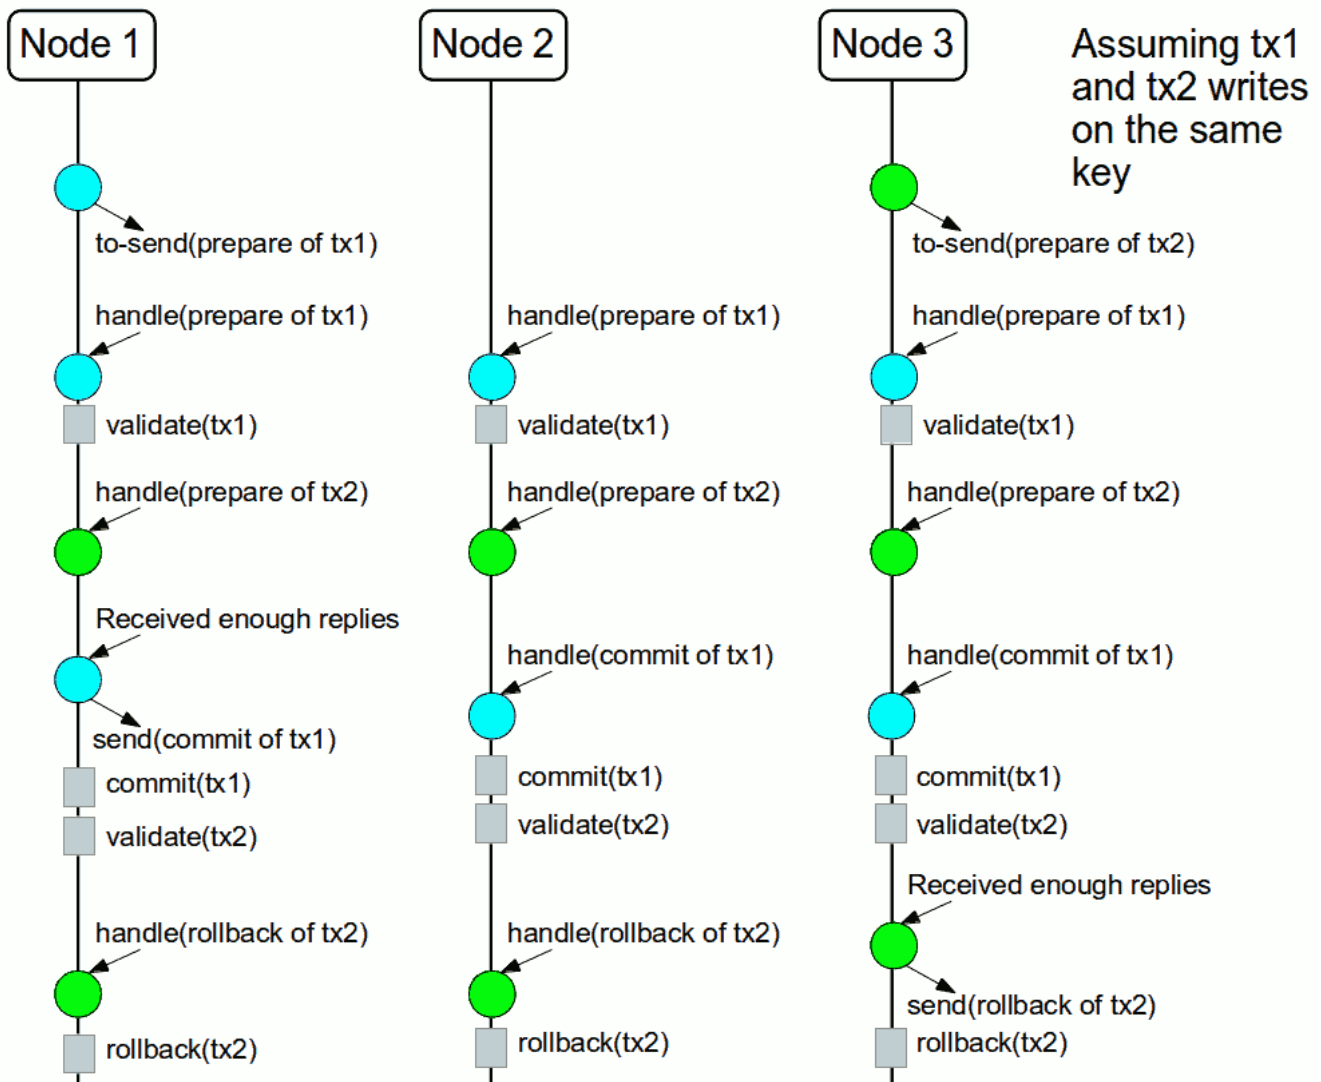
Node 1

to-send(prepare of tx1)

handle(prepare of tx1)

validate(tx1)

handle(prepare of tx2)

Received enough replies

send(commit of tx1)

commit(tx1)

validate(tx2)

handle(rollback of tx2)

rollback(tx2)

Node 2

handle(prepare of tx1)

validate(tx1)

handle(prepare of tx2)

handle(commit of tx1)

commit(tx1)

validate(tx2)

handle(rollback of tx2)

rollback(tx2)

Node 3

Assuming tx1 and tx2 writes on the same key

to-send(prepare of tx2)

handle(prepare of tx1)

validate(tx1)

handle(prepare of tx2)

handle(commit of tx1)

commit(tx1)

validate(tx2)

Received enough replies

send(rollback of tx2)

rollback(tx2)